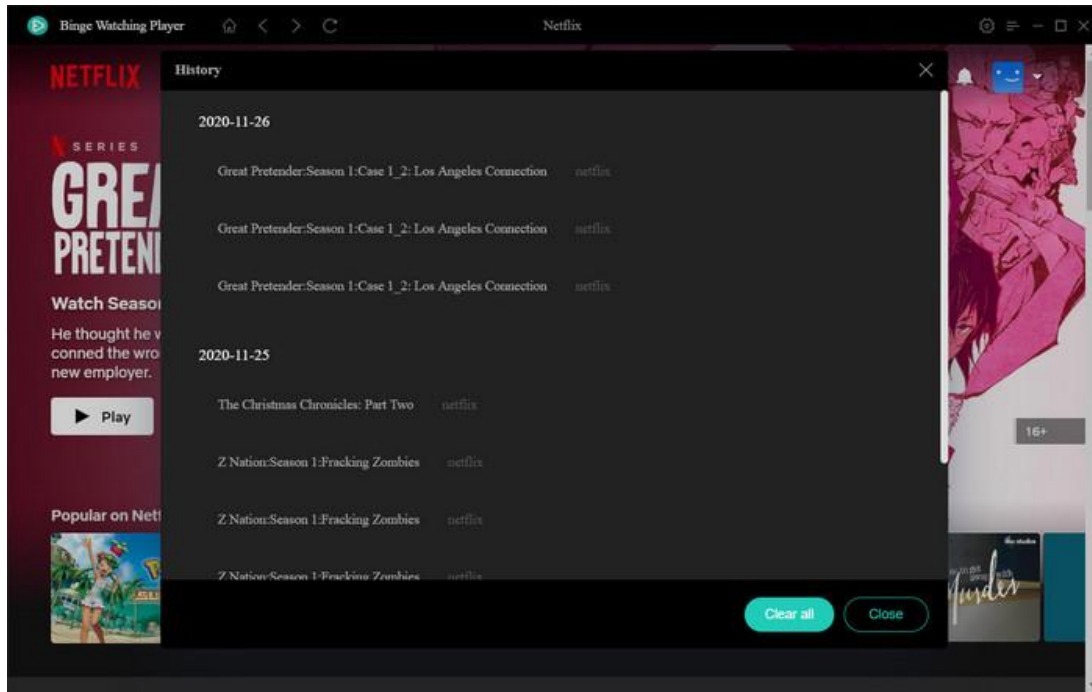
Binge Watching Player

Netflix

NETFLIX

History

SERIES

GREA

PRETEN

Watch Seaso

He thought he w conned the wro new employer.

Play

Popular on Net

2020-11-26

Great Pretender:Season 1:Case 1_2: Los Angeles Connection netflix

Great Pretender:Season 1:Case 1_2: Los Angeles Connection netflix

Great Pretender:Season 1:Case 1_2: Los Angeles Connection netflix

2020-11-25

The Christmas Chronicles: Part Two netflix

Z Nation:Season 1:Fracking Zombies netflix

Z Nation:Season 1:Fracking Zombies netflix

Z Nation:Season 1:Fracking Zombies netflix

16+

Clear all

Close